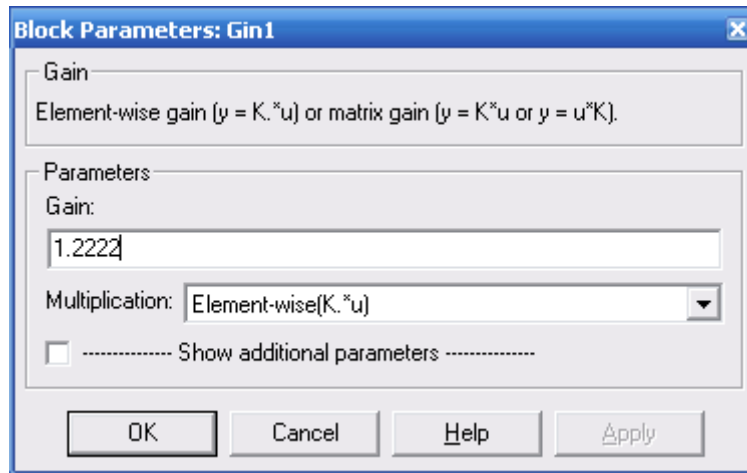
Block Parameters: Gin1

Gain

Element-wise gain (y = K.*u) or matrix gain (y = K*u or y = u*K).

Parameters

Gain:

1.2222

Multiplication: Element-wise(K.*u)

-------------- Show additional parameters --------------

OK | Cancel | Help | Apply